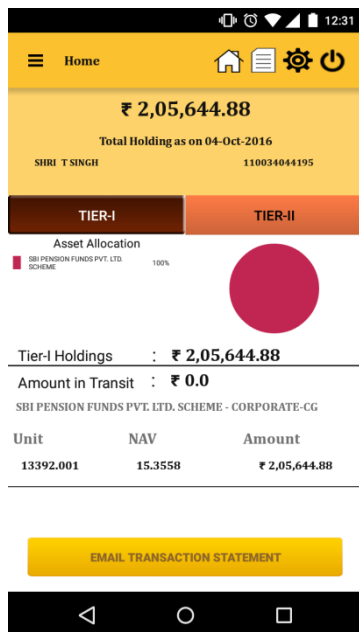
12:31

Home

₹ 2,05,644.88

Total Holding as on 04-Oct-2016

SHRI T SINGH 110034044195

TIER-I

TIER-II

Asset Allocation

SBI PENSION FUNDS PVT. LTD. SCHEME 100%

Tier-I Holdings : ₹ 2,05,644.88

Amount in Transit : ₹ 0.0

SBI PENSION FUNDS PVT. LTD. SCHEME - CORPORATE-CG

| Unit | NAV | Amount |
|---|---|---|
| 13392.001 | 15.3558 | ₹ 2,05,644.88 |

EMAIL TRANSACTION STATEMENT